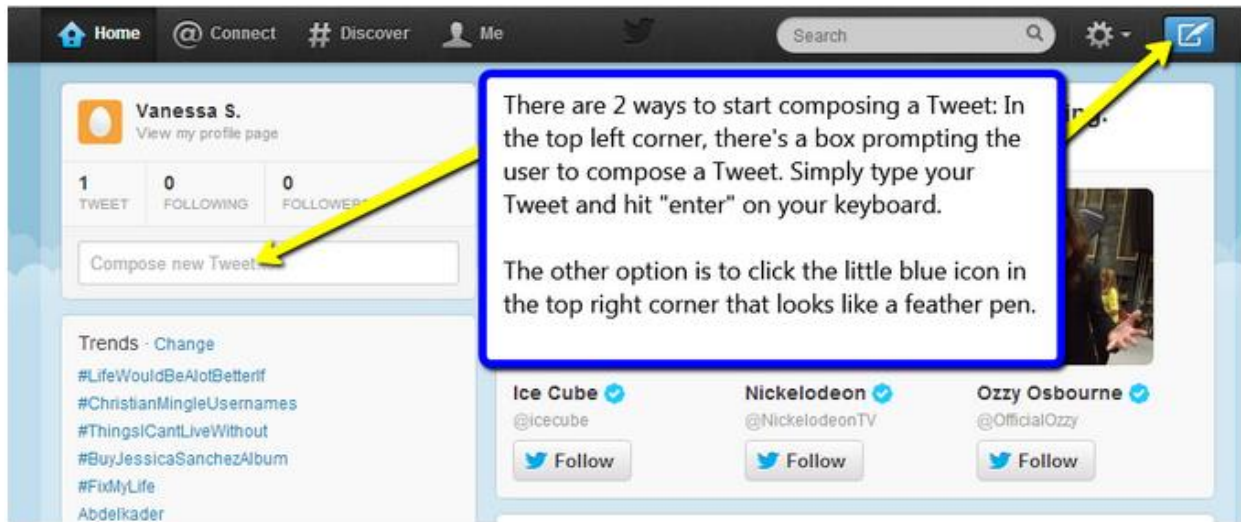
Home Connect Discover Me Search

Vanessa S.
View my profile page

1 TWEET 0 FOLLOWING 0 FOLLOWERS

Compose new Tweet...

There are 2 ways to start composing a Tweet: In the top left corner, there's a box prompting the user to compose a Tweet. Simply type your Tweet and hit "enter" on your keyboard.

The other option is to click the little blue icon in the top right corner that looks like a feather pen.

Trends · Change
#LifeWouldBeAlotBetterIf
#ChristianMingleUsernames
#ThingsICantLiveWithout
#BuyJessicaSanchezAlbum
#FixMyLife
Abdelkader

Ice Cube
@icecube
Follow

Nickelodeon
@NickelodeonTV
Follow

Ozzy Osbourne
@OfficialOzzy
Follow